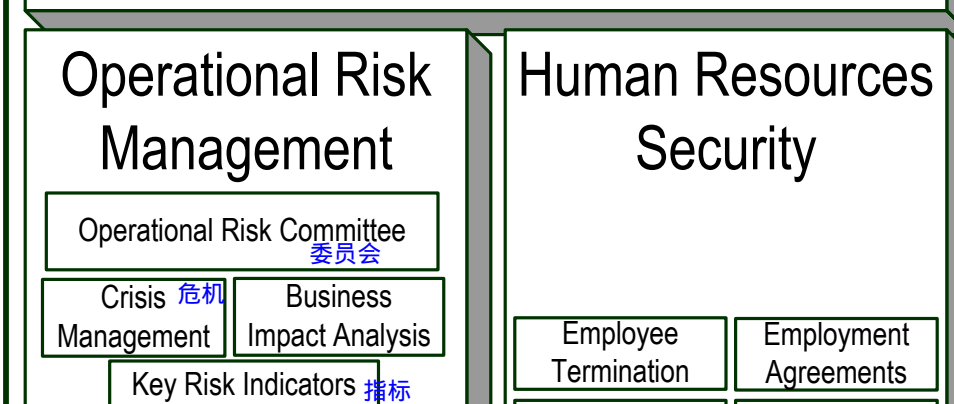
Operational Risk Management

Operational Risk Committee 委员会

Crisis 危机 Management

Business Impact Analysis

Key Risk Indicators 指标

Human Resources Security

Employee Termination

Employment Agreements